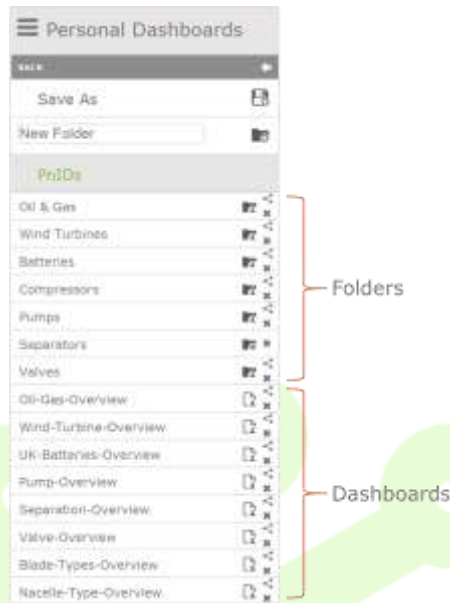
Personal Dashboards

BACK

Save As

New Folder

PnIDs

Oil & Gas

Wind Turbines

Batteries

Compressors

Pumps

Separators

Valves

Oil-Gas-Overview

Wind-Turbine-Overview

UK-Batteries-Overview

Pump-Overview

Separation-Overview

Valve-Overview

Blade-Types-Overview

Nacelle-Type-Overview

Folders

Dashboards